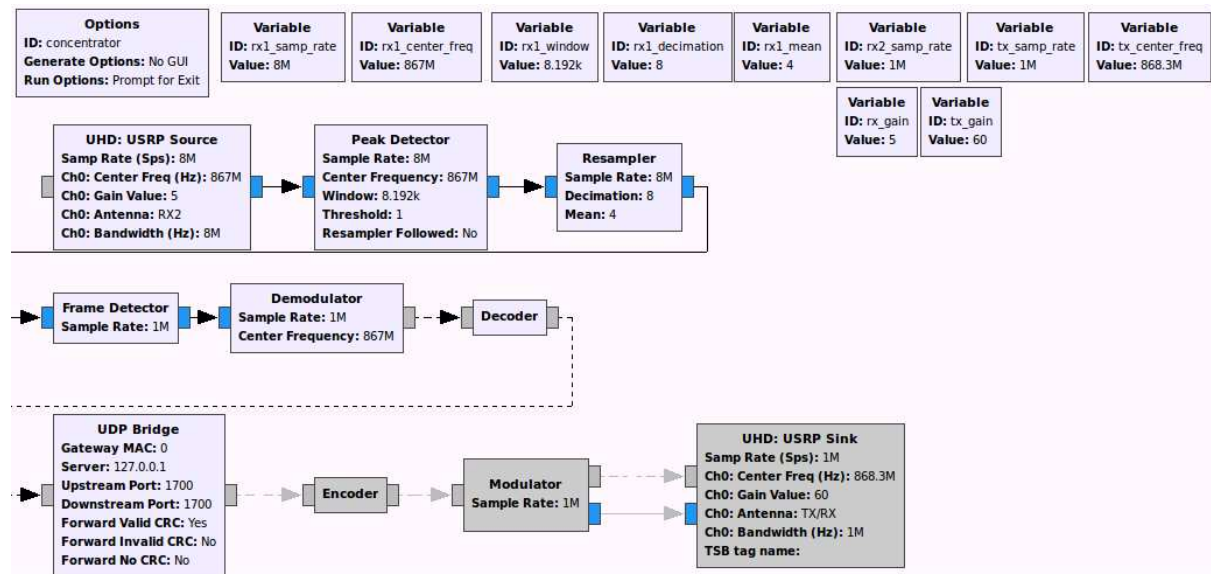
**Options**
**ID:** concentrator
**Generate Options:** No GUI
**Run Options:** Prompt for Exit

**Variable**
**ID:** rx1_samp_rate
**Value:** 8M

**Variable**
**ID:** rx1_center_freq
**Value:** 867M

**Variable**
**ID:** rx1_window
**Value:** 8.192k

**Variable**
**ID:** rx1_decimation
**Value:** 8

**Variable**
**ID:** rx1_mean
**Value:** 4

**Variable**
**ID:** rx2_samp_rate
**Value:** 1M

**Variable**
**ID:** tx_samp_rate
**Value:** 1M

**Variable**
**ID:** tx_center_freq
**Value:** 868.3M

**Variable**
**ID:** rx_gain
**Value:** 5

**Variable**
**ID:** tx_gain
**Value:** 60

**UHD: USRP Source**
**Samp Rate (Sps):** 8M
**Ch0: Center Freq (Hz):** 867M
**Ch0: Gain Value:** 5
**Ch0: Antenna:** RX2
**Ch0: Bandwidth (Hz):** 8M

**Peak Detector**
**Sample Rate:** 8M
**Center Frequency:** 867M
**Window:** 8.192k
**Threshold:** 1
**Resampler Followed:** No

**Resampler**
**Sample Rate:** 8M
**Decimation:** 8
**Mean:** 4

**Frame Detector**
**Sample Rate:** 1M

**Demodulator**
**Sample Rate:** 1M
**Center Frequency:** 867M

**Decoder**

**UDP Bridge**
**Gateway MAC:** 0
**Server:** 127.0.0.1
**Upstream Port:** 1700
**Downstream Port:** 1700
**Forward Valid CRC:** Yes
**Forward Invalid CRC:** No
**Forward No CRC:** No

**Encoder**

**Modulator**
**Sample Rate:** 1M

**UHD: USRP Sink**
**Samp Rate (Sps):** 1M
**Ch0: Center Freq (Hz):** 868.3M
**Ch0: Gain Value:** 60
**Ch0: Antenna:** TX/RX
**Ch0: Bandwidth (Hz):** 1M
**TSB tag name:**